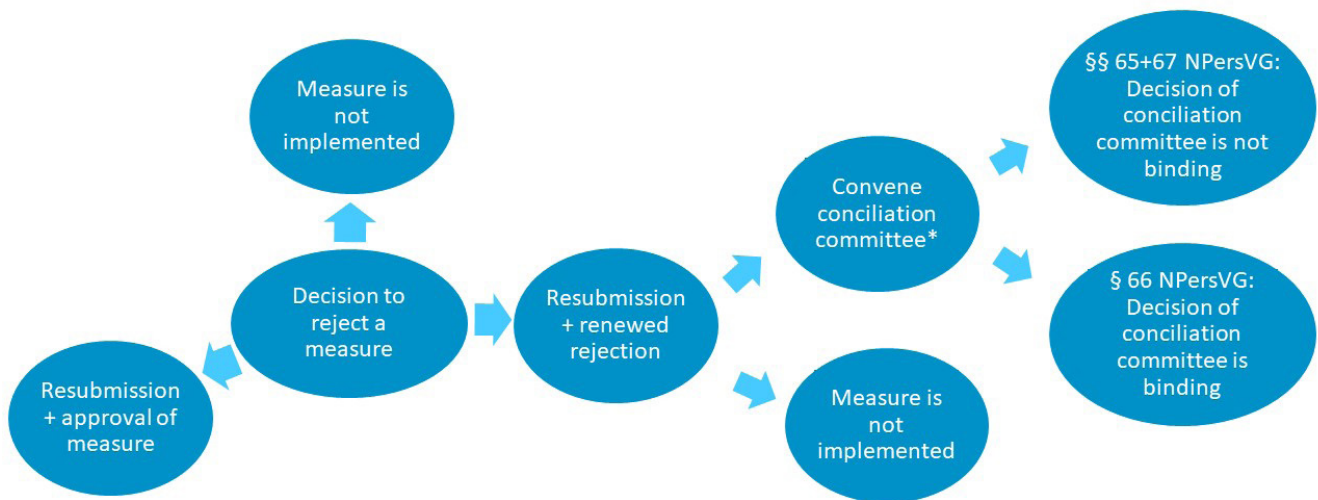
Measure is not implemented

Decision to reject a measure

Resubmission + approval of measure

Resubmission + renewed rejection

Convene conciliation committee*

Measure is not implemented

§§ 65+67 NPersVG: Decision of conciliation committee is not binding

§ 66 NPersVG: Decision of conciliation committee is binding